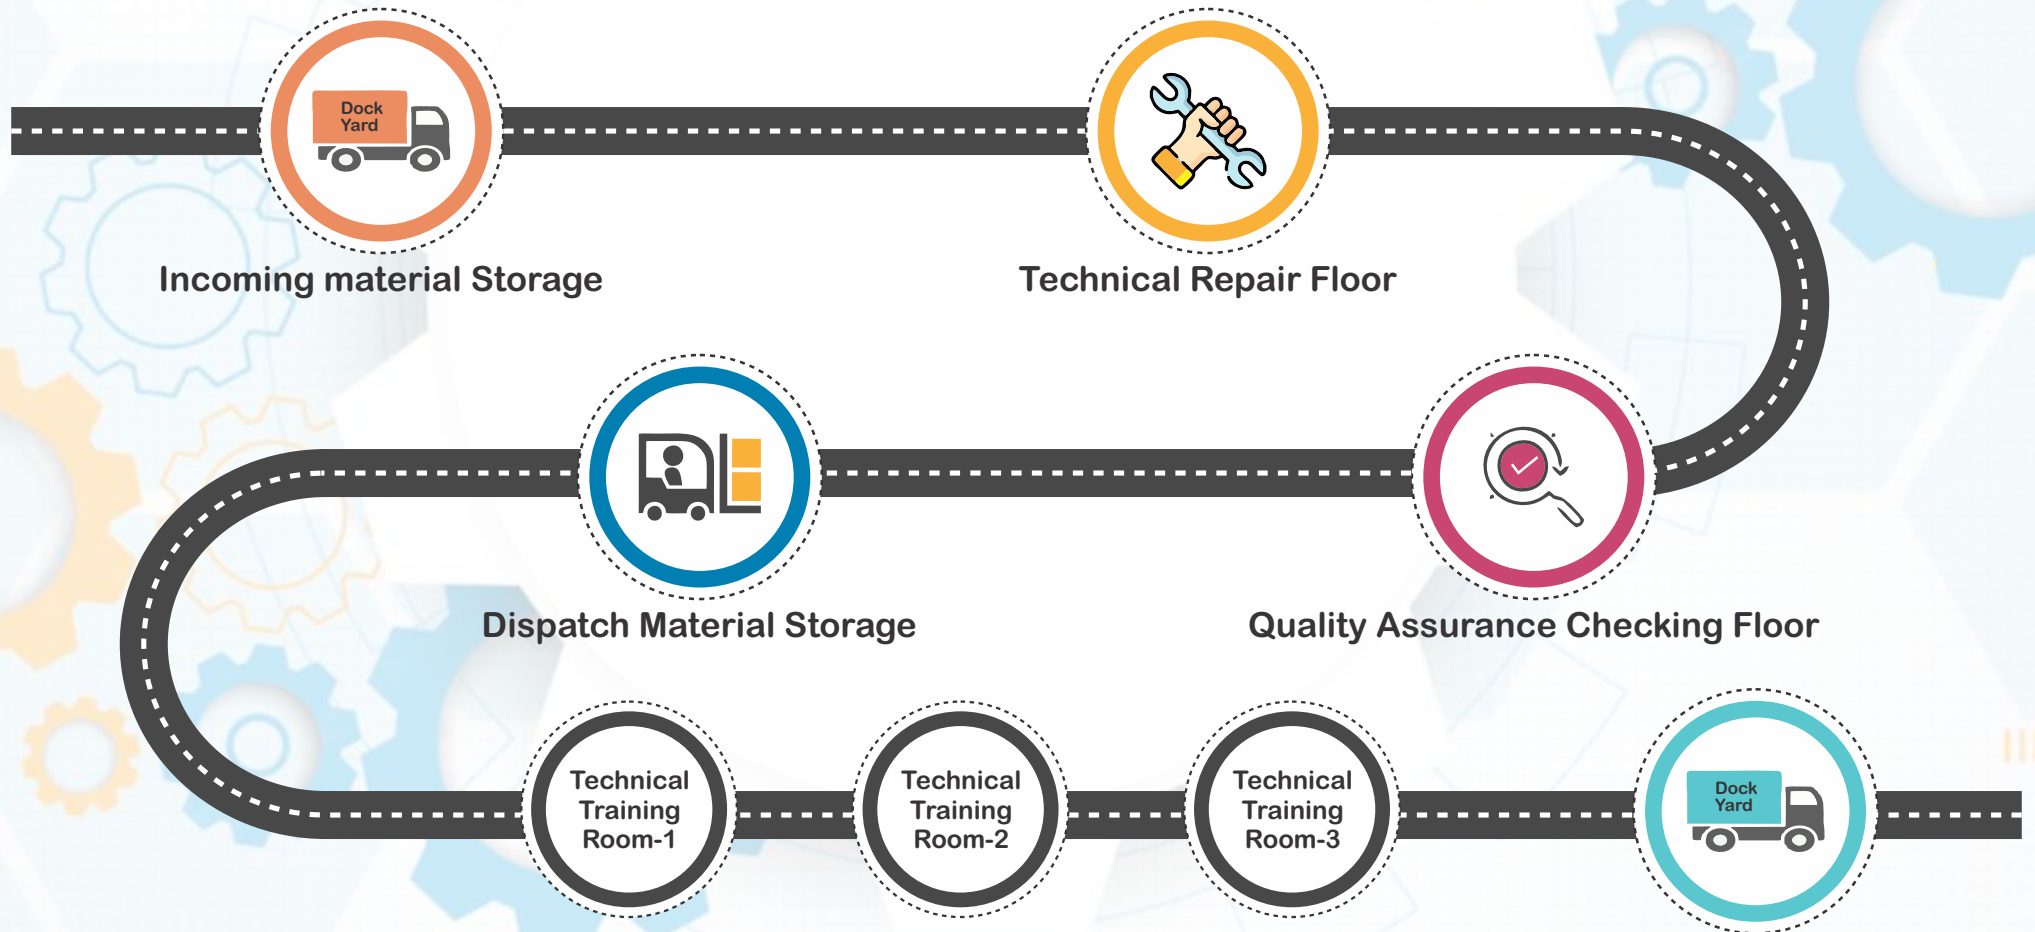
Dock Yard

Incoming material Storage

Technical Repair Floor

Dispatch Material Storage

Quality Assurance Checking Floor

Technical Training Room-1

Technical Training Room-2

Technical Training Room-3

Dock Yard